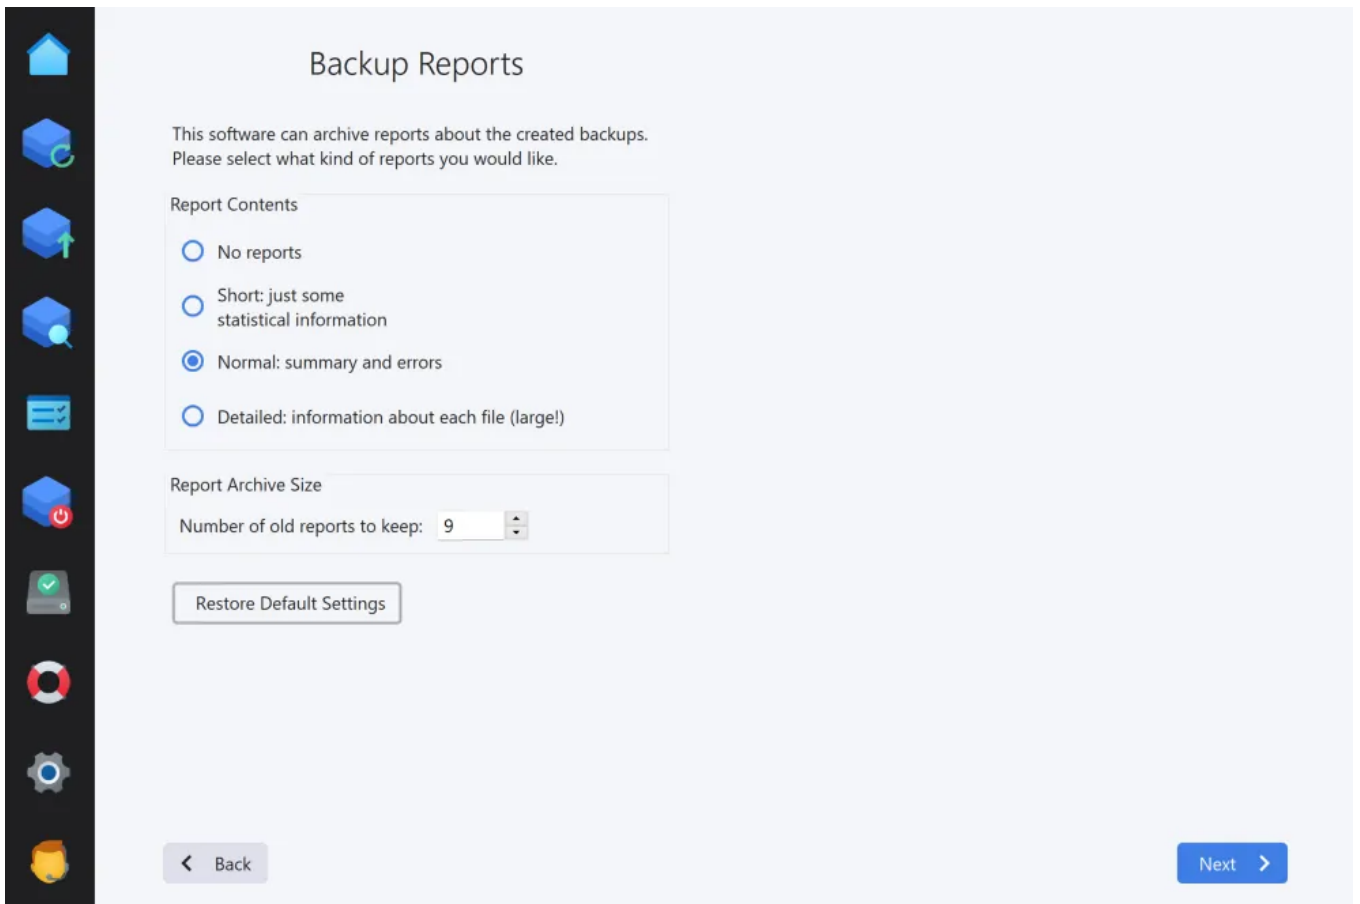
Backup Reports

This software can archive reports about the created backups. Please select what kind of reports you would like.

Report Contents

No reports

Short: just some statistical information

Normal: summary and errors

Detailed: information about each file (large!)

Report Archive Size

Number of old reports to keep: 9

Restore Default Settings

Back

Next